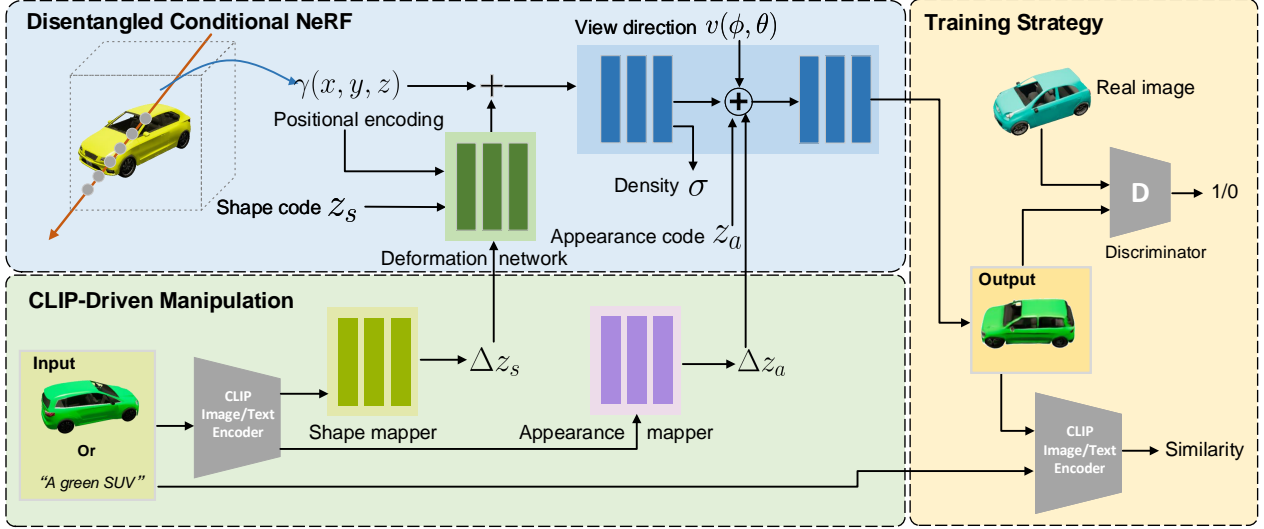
Disentangled Conditional NeRF

$\gamma(x, y, z)$

Positional encoding

Shape code $z_s$

Deformation network

View direction $v(\phi, \theta)$

Density $\sigma$

Appearance code $z_a$

Training Strategy

Real image

D

1/0

Discriminator

Output

CLIP-Driven Manipulation

Input

Or

"A green SUV"

CLIP Image/Text Encoder

Shape mapper

$\Delta z_s$

Appearance mapper

$\Delta z_a$

CLIP Image/Text Encoder

Similarity